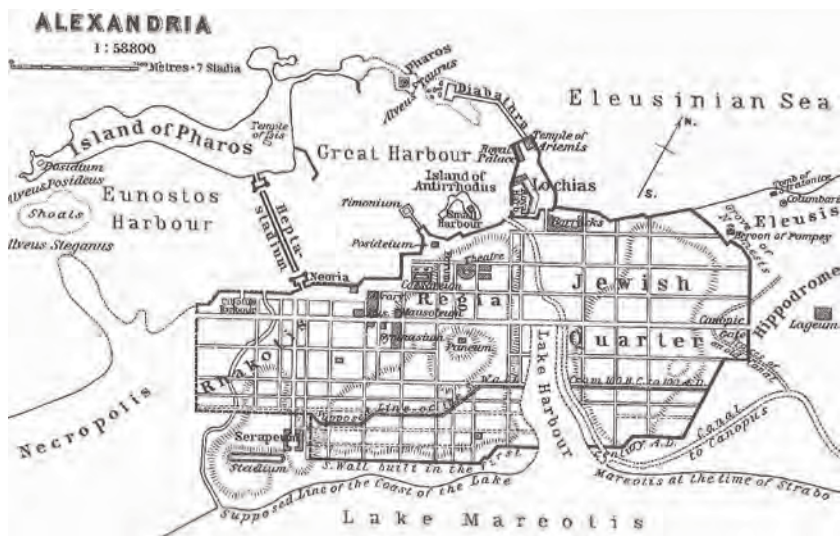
ALEXANDRIA
1 : 58800
Metres 7 Stadia

Pharos
Alveus Taurus
Diabathra
Eleusinian Sea
N.
Island of Pharos
Temple of Isis
Great Harbour
Royal Palace
Temple of Artemis
Posidium
Alveus Posideus
Eunostos
Island of Antirrhodus
Lochias
S.
Shoals
Harbour
Timonium
Small Harbour
Barracks
Tomb of Stratonice
Columbaria
Eleusis
Alveus Steganus
Hepta-stadium
Posideium
Theatre
Grove of Nemesis
Tomb of Pompey
Neoria
Caesareum
Jewish
Library
Regia
Mausoleum
Hippodrome
Gymnasium
Paneum
Quarter
Canopic Gate
Lageum
Rhakotis
Lake Harbour
Necropolis
Wall
Line of
From 100 B.C. to 100 A.D.
Serapeum
Stadium
S. Wall built in the 1st
Century A.D.
Canal to Canopus
Supposed Line of the Coast of the Lake
Mareotis at the time of Strabo
Lake Mareotis